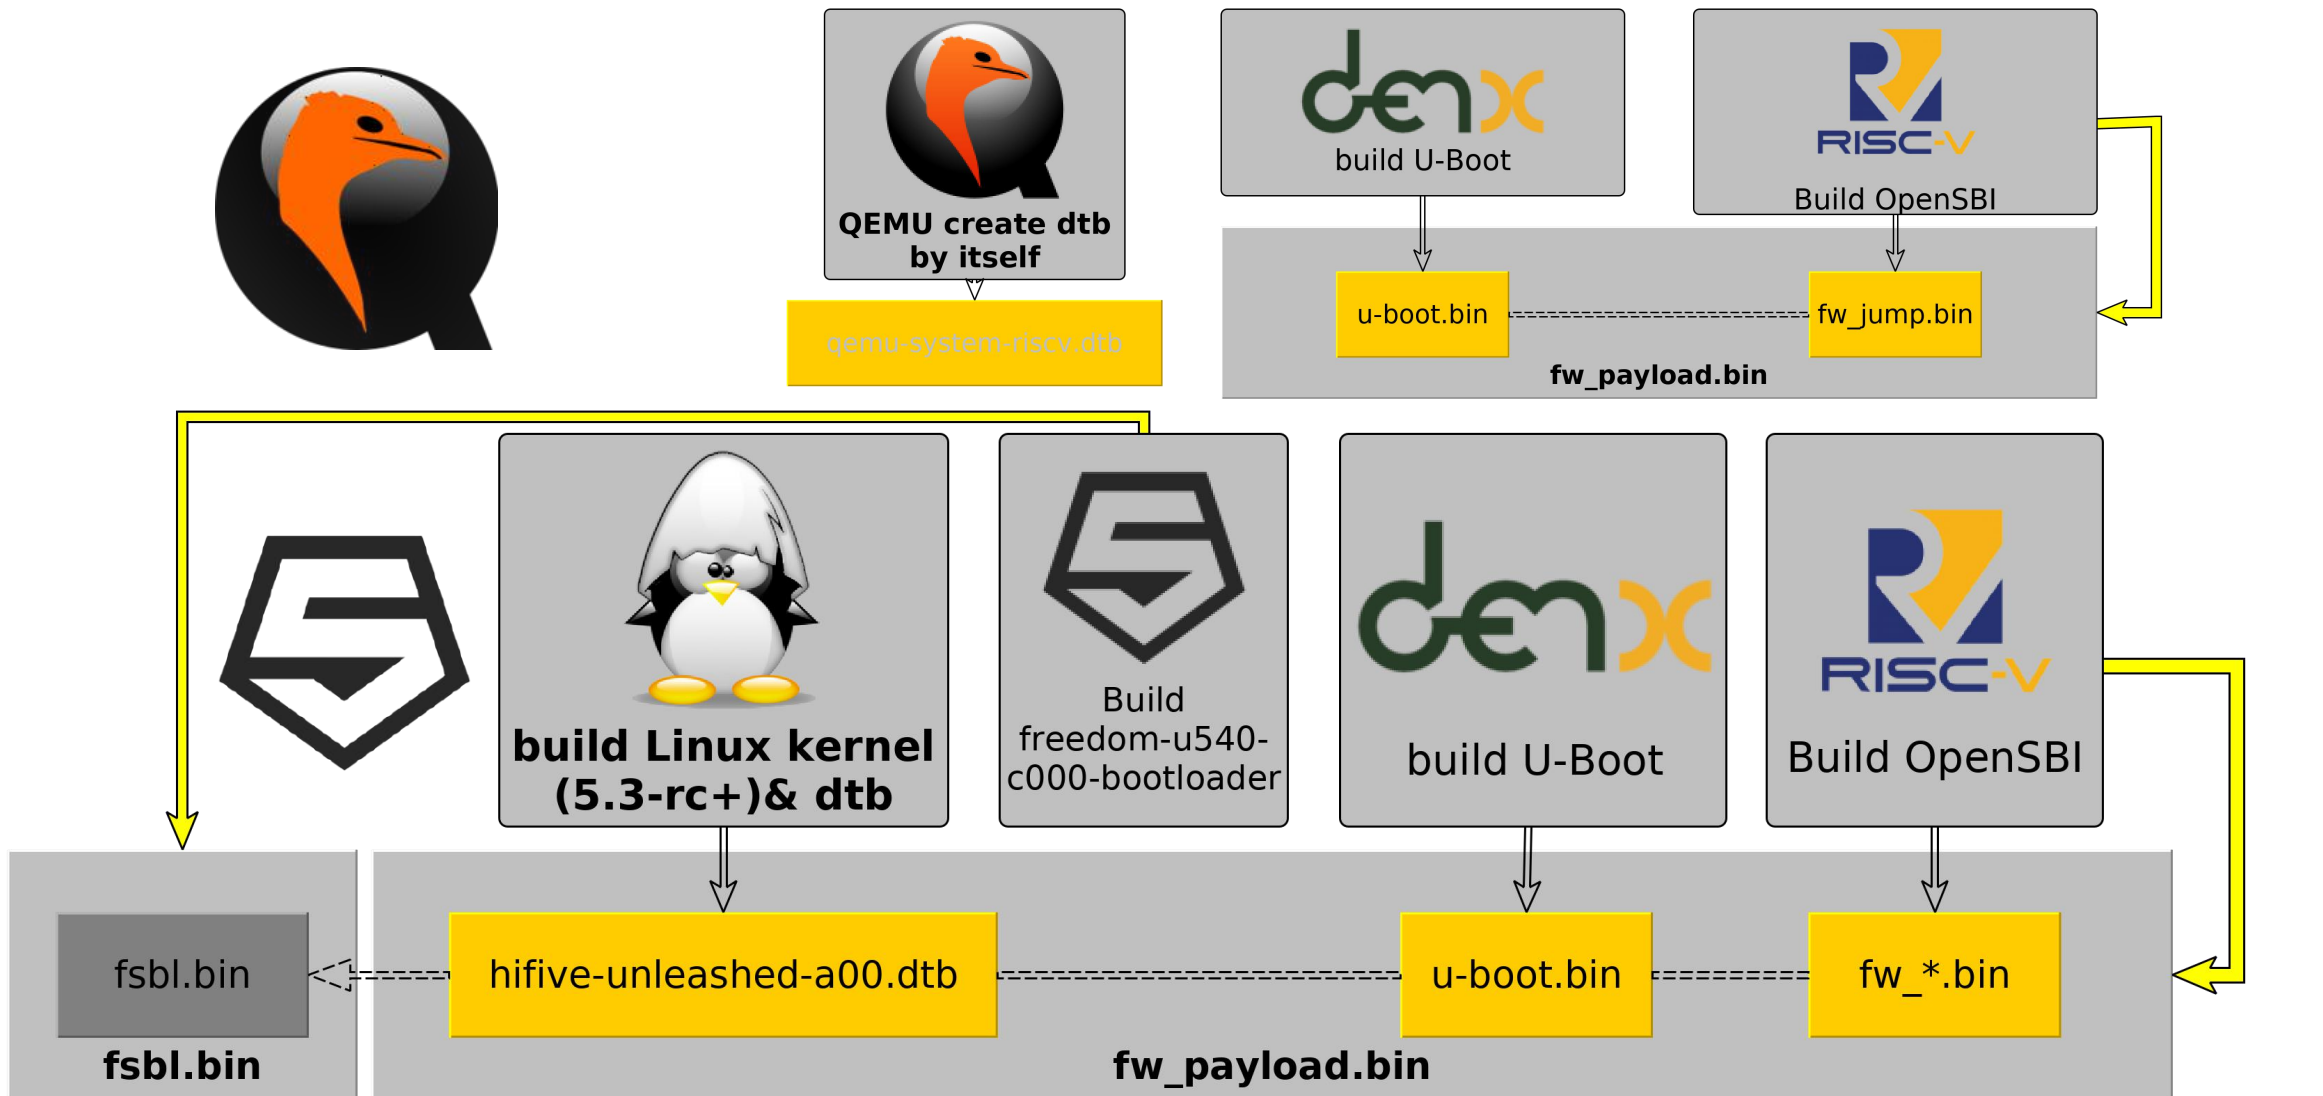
QEMU create dtb by itself

qemu-system-riscv.dtb

denx

build U-Boot

RISC-V

Build OpenSBI

u-boot.bin

fw_jump.bin

fw_payload.bin

build Linux kernel (5.3-rc+)& dtb

Build freedom-u540-c000-bootloader

denx

build U-Boot

RISC-V

Build OpenSBI

fsbl.bin

fsbl.bin

hifive-unleashed-a00.dtb

u-boot.bin

fw_*.bin

fw_payload.bin